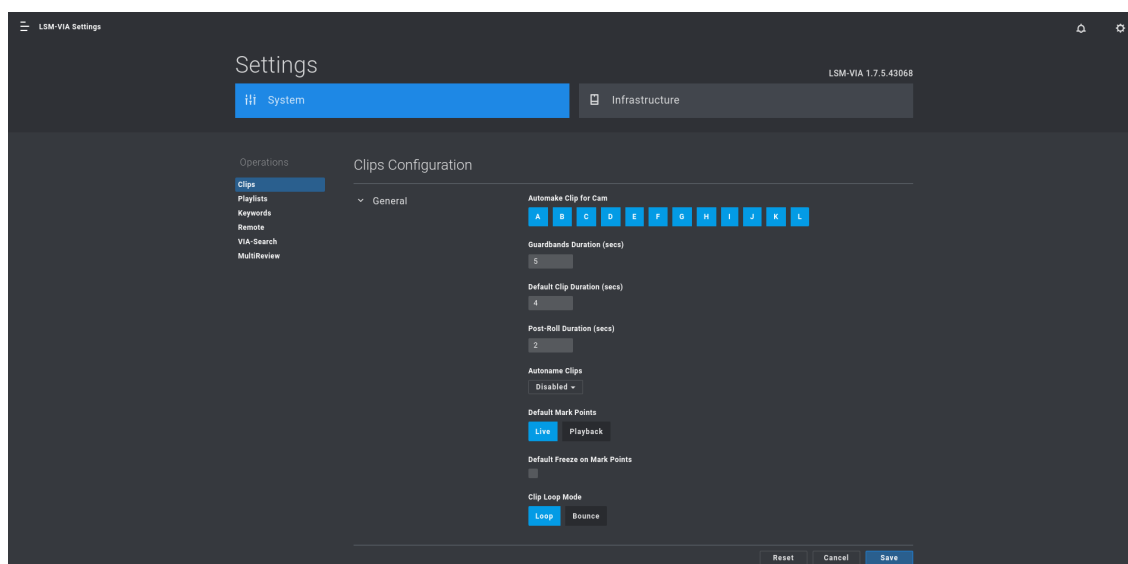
LSM-VIA Settings

Settings

LSM-VIA 1.7.5.43068

System

Infrastructure

Operations

Clips
Playlists
Keywords
Remote
VIA-Search
MultiReview

Clips Configuration

General

Automake Clip for Cam

A B C D E F G H I J K L

Guardbands Duration (secs)

5

Default Clip Duration (secs)

4

Post-Roll Duration (secs)

2

Autoname Clips

Disabled

Default Mark Points

Live Playback

Default Freeze on Mark Points

Clip Loop Mode

Loop Bounce

Reset Cancel Save